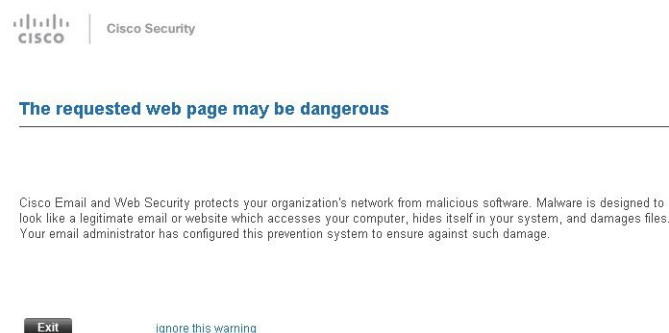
cisco

Cisco Security

The requested web page may be dangerous

Cisco Email and Web Security protects your organization's network from malicious software. Malware is designed to look like a legitimate email or website which accesses your computer, hides itself in your system, and damages files. Your email administrator has configured this prevention system to ensure against such damage.

Exit

ignore this warning